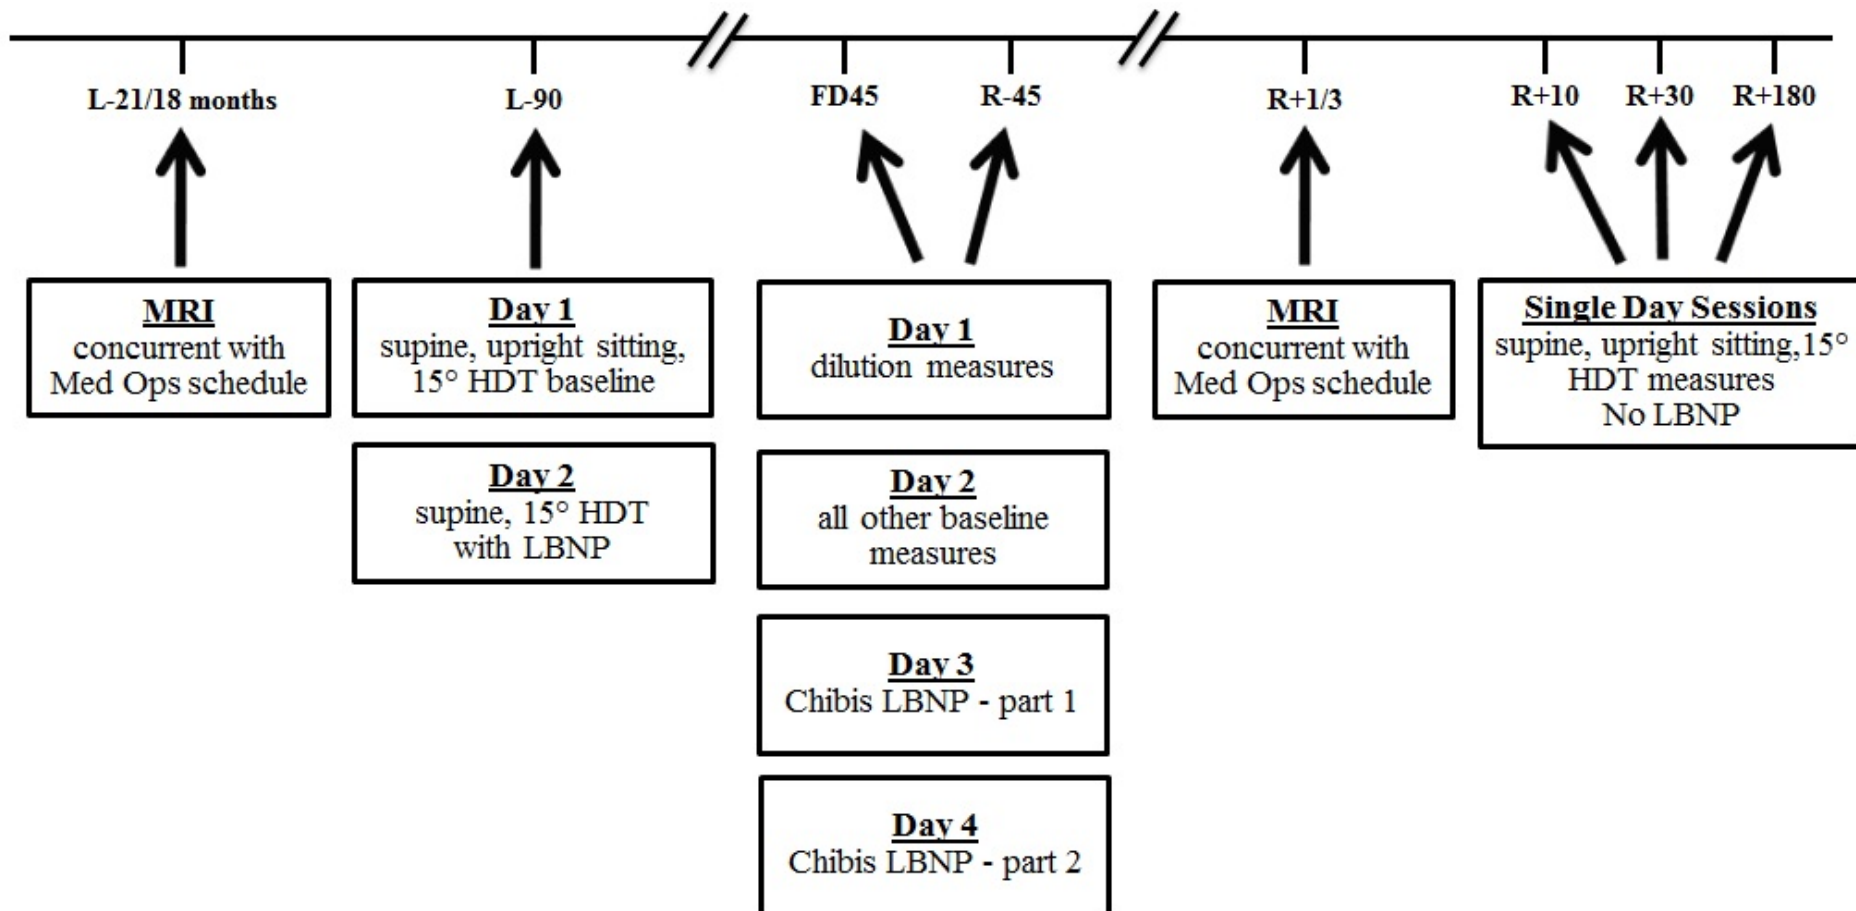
L-21/18 months

L-90

FD45

R-45

R+1/3

R+10

R+30

R+180

MRI
concurrent with Med Ops schedule

Day 1
supine, upright sitting, 15° HDT baseline

Day 2
supine, 15° HDT with LBNP

Day 1
dilution measures

Day 2
all other baseline measures

Day 3
Chibis LBNP - part 1

Day 4
Chibis LBNP - part 2

MRI
concurrent with Med Ops schedule

Single Day Sessions
supine, upright sitting, 15° HDT measures
No LBNP